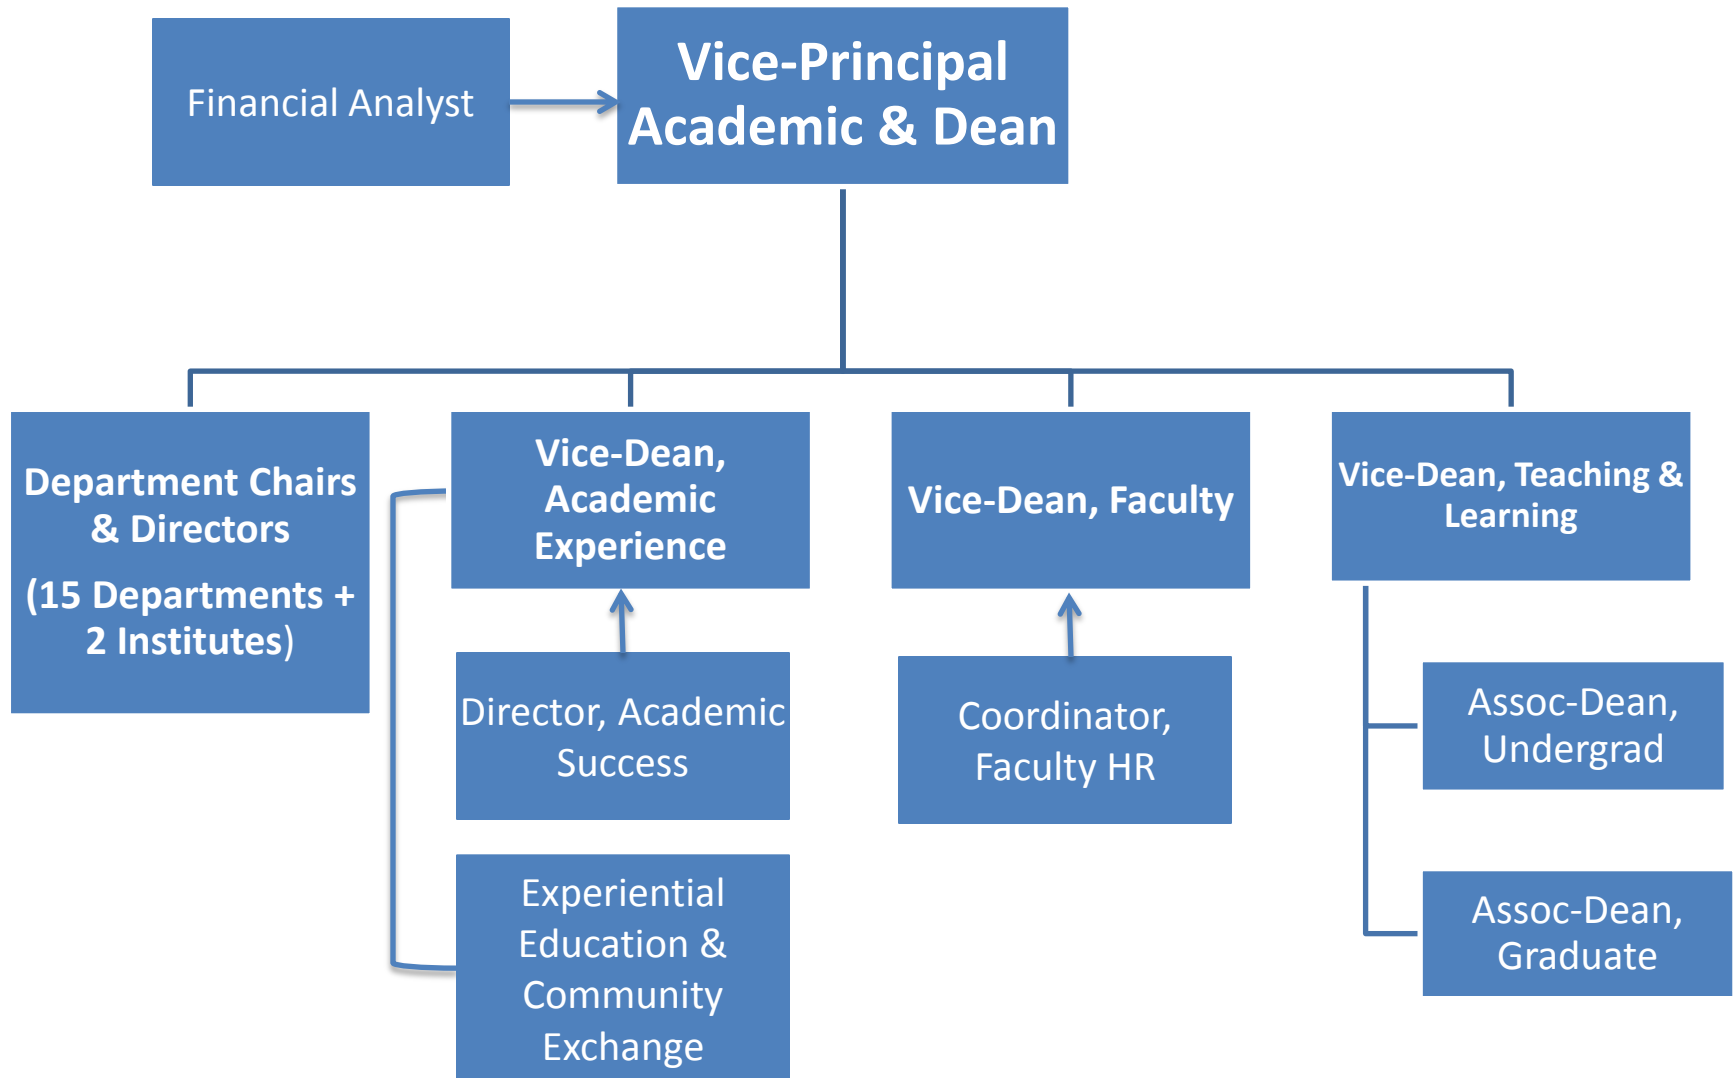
Financial Analyst

Vice-Principal Academic & Dean

Department Chairs & Directors

(15 Departments + 2 Institutes)

Vice-Dean, Academic Experience

Director, Academic Success

Experiential Education & Community Exchange

Vice-Dean, Faculty

Coordinator, Faculty HR

Vice-Dean, Teaching & Learning

Assoc-Dean, Undergrad

Assoc-Dean, Graduate